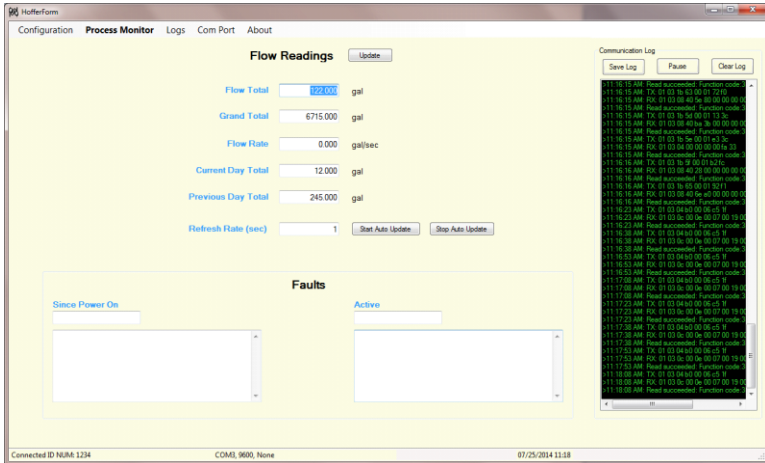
HofferForm

Configuration Process Monitor Logs Com Port About

Flow Readings Update

Flow Total 122.000 gal

Grand Total 6715.000 gal

Flow Rate 0.000 gal/sec

Current Day Total 12.000 gal

Previous Day Total 245.000 gal

Refresh Rate (sec) 1 Start Auto Update Stop Auto Update

Faults

Since Power On

Active

Communication Log

Save Log Pause Clear Log

>11:16:15 AM: Read succeeded: Function code:3
>11:16:15 AM: TX: 01 03 1b 63 00 01 72f0
>11:16:15 AM: RX: 01 03 00 40 5e 80 00 00 00
>11:16:15 AM: Read succeeded: Function code:3
>11:16:15 AM: TX: 01 03 1b 5d 00 01 13 3c
>11:16:15 AM: RX: 01 03 08 40 ba 3b 00 00 00
>11:16:15 AM: Read succeeded: Function code:3
>11:16:15 AM: TX: 01 03 1b 5e 00 01 e3 3c
>11:16:15 AM: RX: 01 03 04 00 00 00 00 fa 33
>11:16:15 AM: Read succeeded: Function code:3
>11:16:16 AM: TX: 01 03 1b 5f 00 01 b2fc
>11:16:16 AM: RX: 01 03 08 40 28 00 00 00 00
>11:16:16 AM: Read succeeded: Function code:3
>11:16:16 AM: TX: 01 03 1b 65 00 01 92f1
>11:16:16 AM: RX: 01 03 08 40 6e a0 00 00 00
>11:16:16 AM: Read succeeded: Function code:3
>11:16:23 AM: TX: 01 03 04 b0 00 06 c5 1f
>11:16:23 AM: RX: 01 03 0c 00 0e 00 07 00 19 00
>11:16:23 AM: Read succeeded: Function code:3
>11:16:38 AM: TX: 01 03 04 b0 00 06 c5 1f
>11:16:38 AM: RX: 01 03 0c 00 0e 00 07 00 19 00
>11:16:38 AM: Read succeeded: Function code:3
>11:16:53 AM: TX: 01 03 04 b0 00 06 c5 1f
>11:16:53 AM: RX: 01 03 0c 00 0e 00 07 00 19 00
>11:16:53 AM: Read succeeded: Function code:3
>11:17:08 AM: TX: 01 03 04 b0 00 06 c5 1f
>11:17:08 AM: RX: 01 03 0c 00 0e 00 07 00 19 00
>11:17:08 AM: Read succeeded: Function code:3
>11:17:23 AM: TX: 01 03 04 b0 00 06 c5 1f
>11:17:23 AM: RX: 01 03 0c 00 0e 00 07 00 19 00
>11:17:23 AM: Read succeeded: Function code:3
>11:17:38 AM: TX: 01 03 04 b0 00 06 c5 1f
>11:17:38 AM: RX: 01 03 0c 00 0e 00 07 00 19 00
>11:17:38 AM: Read succeeded: Function code:3
>11:17:53 AM: TX: 01 03 04 b0 00 06 c5 1f
>11:17:53 AM: RX: 01 03 0c 00 0e 00 07 00 19 00
>11:17:53 AM: Read succeeded: Function code:3
>11:18:08 AM: TX: 01 03 04 b0 00 06 c5 1f
>11:18:08 AM: RX: 01 03 0c 00 0e 00 07 00 19 00
>11:18:08 AM: Read succeeded: Function code:3

Connected ID NUM: 1234 COM3, 9600, None 07/25/2014 11:18